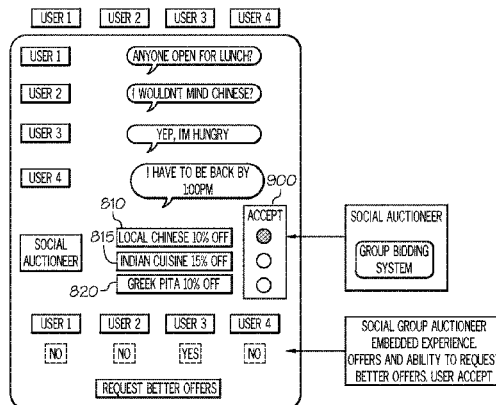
USER 1 USER 2 USER 3 USER 4

USER 1
ANYONE OPEN FOR LUNCH?

USER 2
I WOULDNT MIND CHINESE?

USER 3
YEP, IM HUNGRY

USER 4
I HAVE TO BE BACK BY 1:00PM

900
ACCEPT

810
815
SOCIAL AUCTIONEER
LOCAL CHINESE 10% OFF
INDIAN CUISINE 15% OFF
820
GREEK PITA 10% OFF

SOCIAL AUCTIONEER
GROUP BIDDING SYSTEM

| USER 1 | USER 2 | USER 3 | USER 4 |
|---|---|---|---|
| NO | NO | YES | NO |

REQUEST BETTER OFFERS

SOCIAL GROUP AUCTIONEER EMBEDDED EXPERIENCE. OFFERS AND ABILITY TO REQUEST BETTER OFFERS. USER ACCEPT